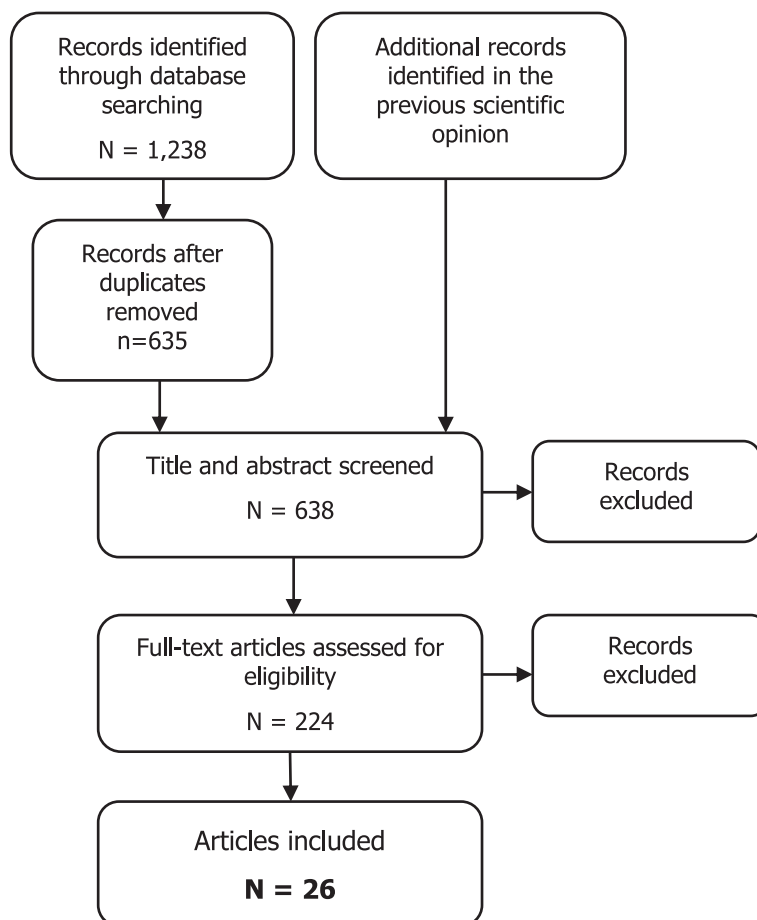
Records identified through database searching

N = 1,238

Additional records identified in the previous scientific opinion

Records after duplicates removed
n=635

Title and abstract screened

N = 638

Records excluded

Full-text articles assessed for eligibility

N = 224

Records excluded

Articles included

**N = 26**